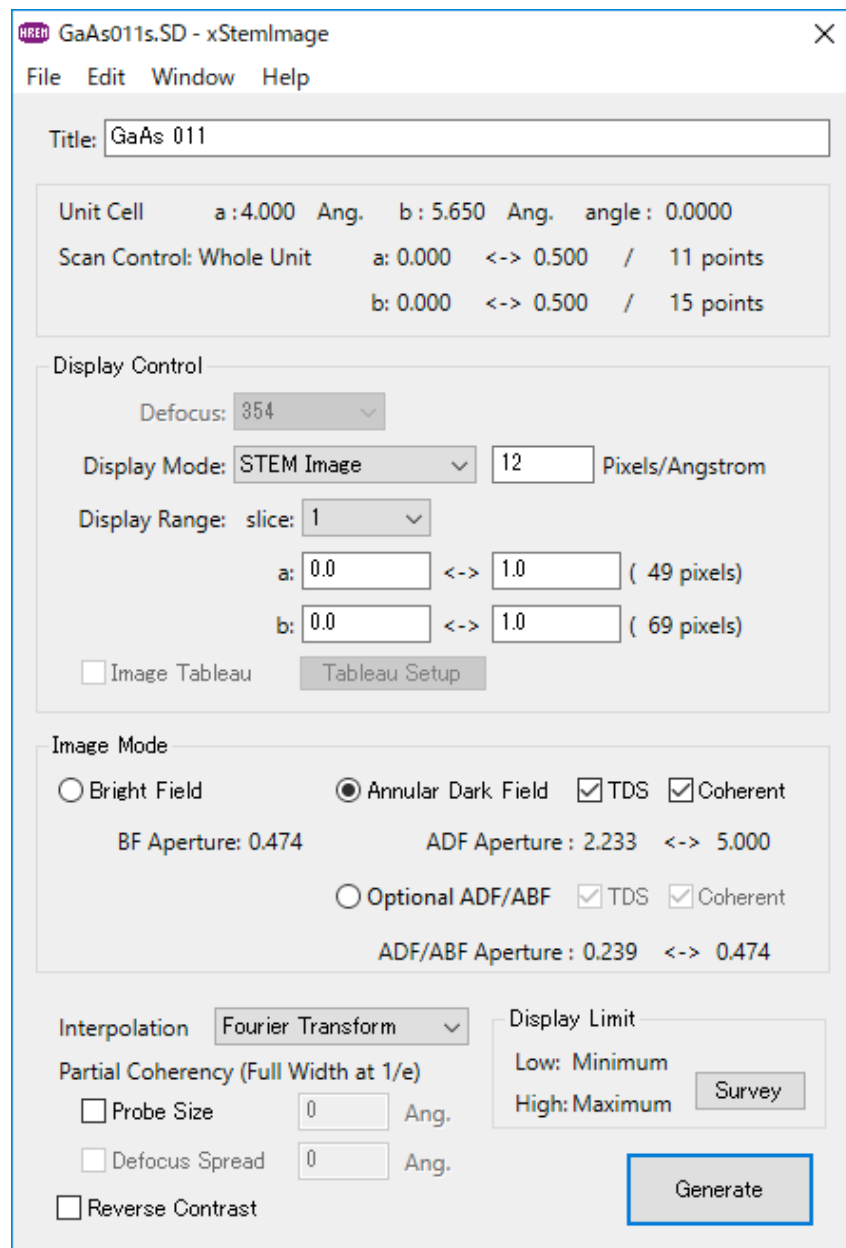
HREM GaAs011s.SD - xStemImage
×
File Edit Window Help

Title: GaAs 011

Unit Cell a : 4.000 Ang. b : 5.650 Ang. angle : 0.0000
Scan Control: Whole Unit a: 0.000 <-> 0.500 / 11 points
b: 0.000 <-> 0.500 / 15 points

Display Control
Defocus: 354
Display Mode: STEM Image 12 Pixels/Angstrom
Display Range: slice: 1
a: 0.0 <-> 1.0 ( 49 pixels)
b: 0.0 <-> 1.0 ( 69 pixels)
Image Tableau Tableau Setup

Image Mode
Bright Field
Annular Dark Field TDS Coherent
BF Aperture: 0.474
ADF Aperture : 2.233 <-> 5.000
Optional ADF/ABF TDS Coherent
ADF/ABF Aperture : 0.239 <-> 0.474

Interpolation Fourier Transform
Partial Coherency (Full Width at 1/e)
Probe Size 0 Ang.
Defocus Spread 0 Ang.
Reverse Contrast

Display Limit
Low: Minimum
High: Maximum
Survey

Generate